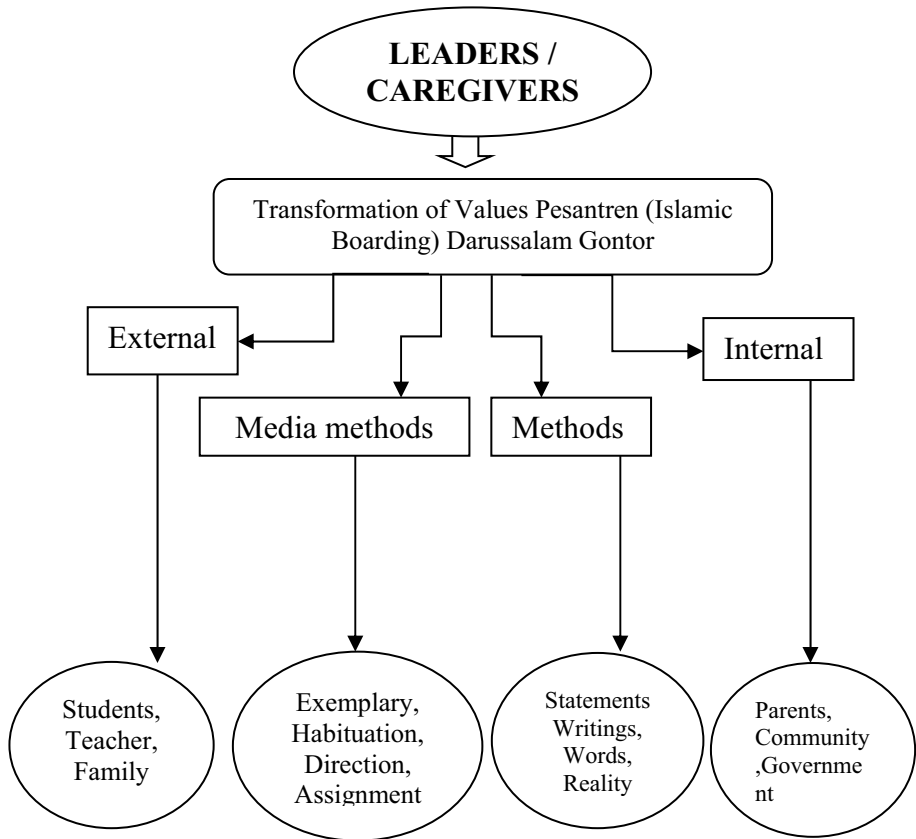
LEADERS / CAREGIVERS

Transformation of Values Pesantren (Islamic Boarding) Darussalam Gontor

External

Media methods

Methods

Internal

Students, Teacher, Family

Exemplary, Habituation, Direction, Assignment

Statements Writings, Words, Reality

Parents, Community ,Government